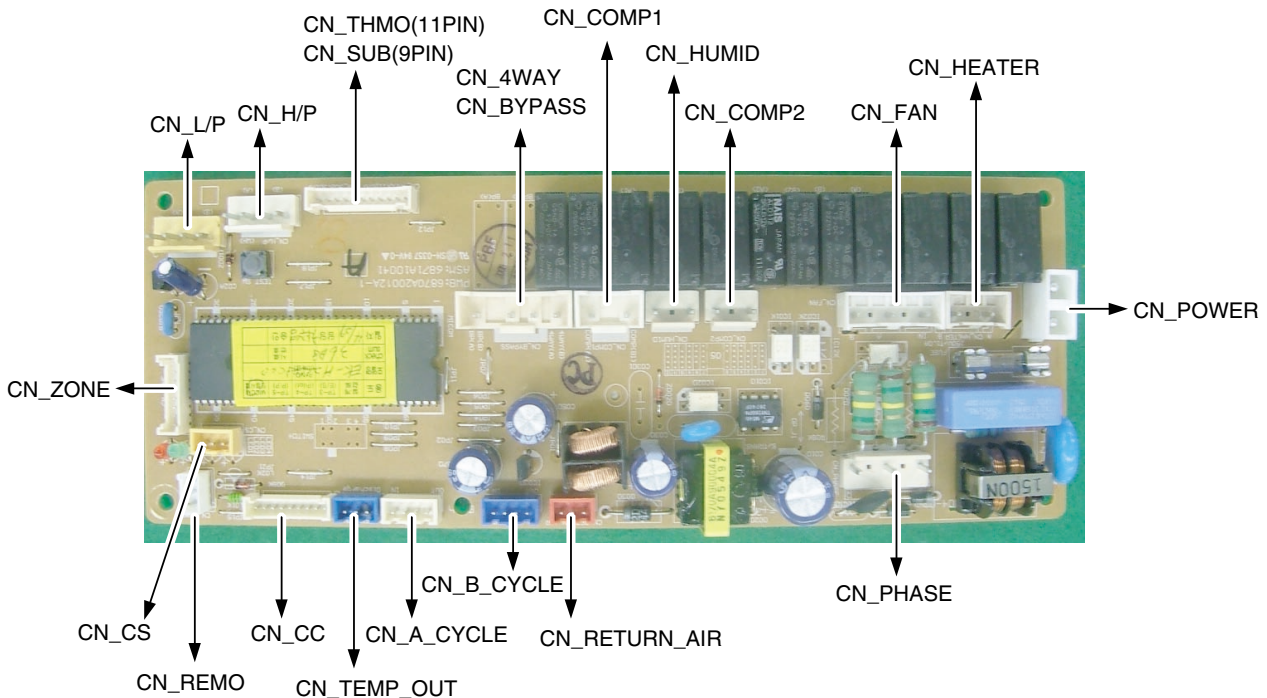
CN_THMO(11PIN)
CN_SUB(9PIN)

CN_COMP1

CN_HUMID

CN_HEATER

CN_4WAY
CN_BYPASS

CN_L/P

CN_H/P

CN_COMP2

CN_FAN

CN_POWER

CN_ZONE

CN_B_CYCLE

CN_PHASE

CN_CS

CN_CC

CN_A_CYCLE

CN_RETURN_AIR

CN_REMO

CN_TEMP_OUT